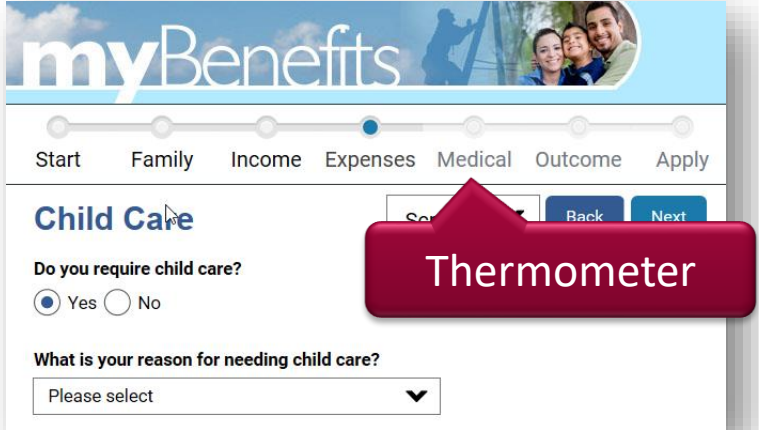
myBenefits

Start Family Income Expenses Medical Outcome Apply

Child Care

Scr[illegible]

Back

Next

Thermometer

Do you require child care?

Yes No

What is your reason for needing child care?

Please select